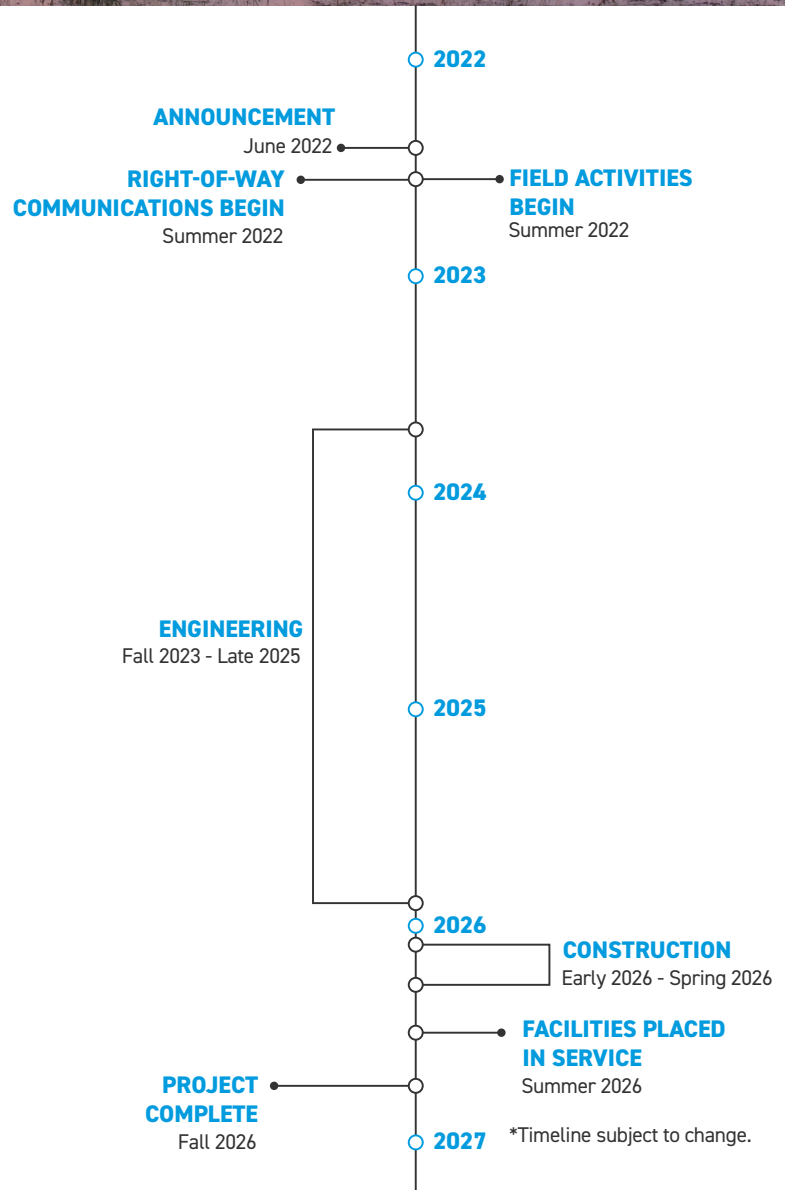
2022

ANNOUNCEMENT
June 2022

RIGHT-OF-WAY COMMUNICATIONS BEGIN
Summer 2022

FIELD ACTIVITIES BEGIN
Summer 2022

2023

2024

ENGINEERING
Fall 2023 - Late 2025

2025

2026

CONSTRUCTION
Early 2026 - Spring 2026

FACILITIES PLACED IN SERVICE
Summer 2026

PROJECT COMPLETE
Fall 2026

2027

*Timeline subject to change.